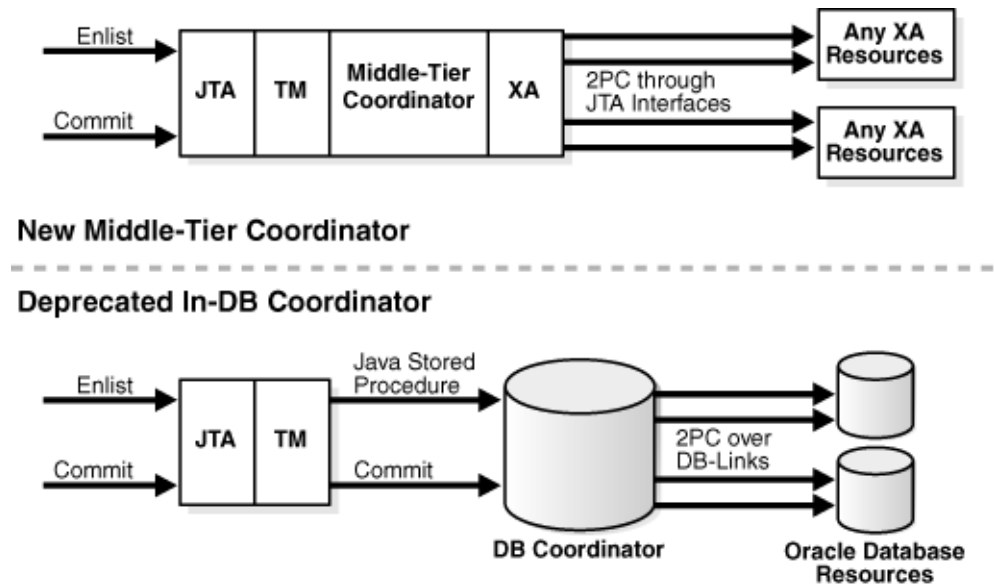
Enlist

Commit

JTA

TM

Middle-Tier Coordinator

XA

2PC through JTA Interfaces

Any XA Resources

Any XA Resources

New Middle-Tier Coordinator

Deprecated In-DB Coordinator

Enlist

Commit

JTA

TM

Java Stored Procedure

Commit

DB Coordinator

2PC over DB-Links

Oracle Database Resources